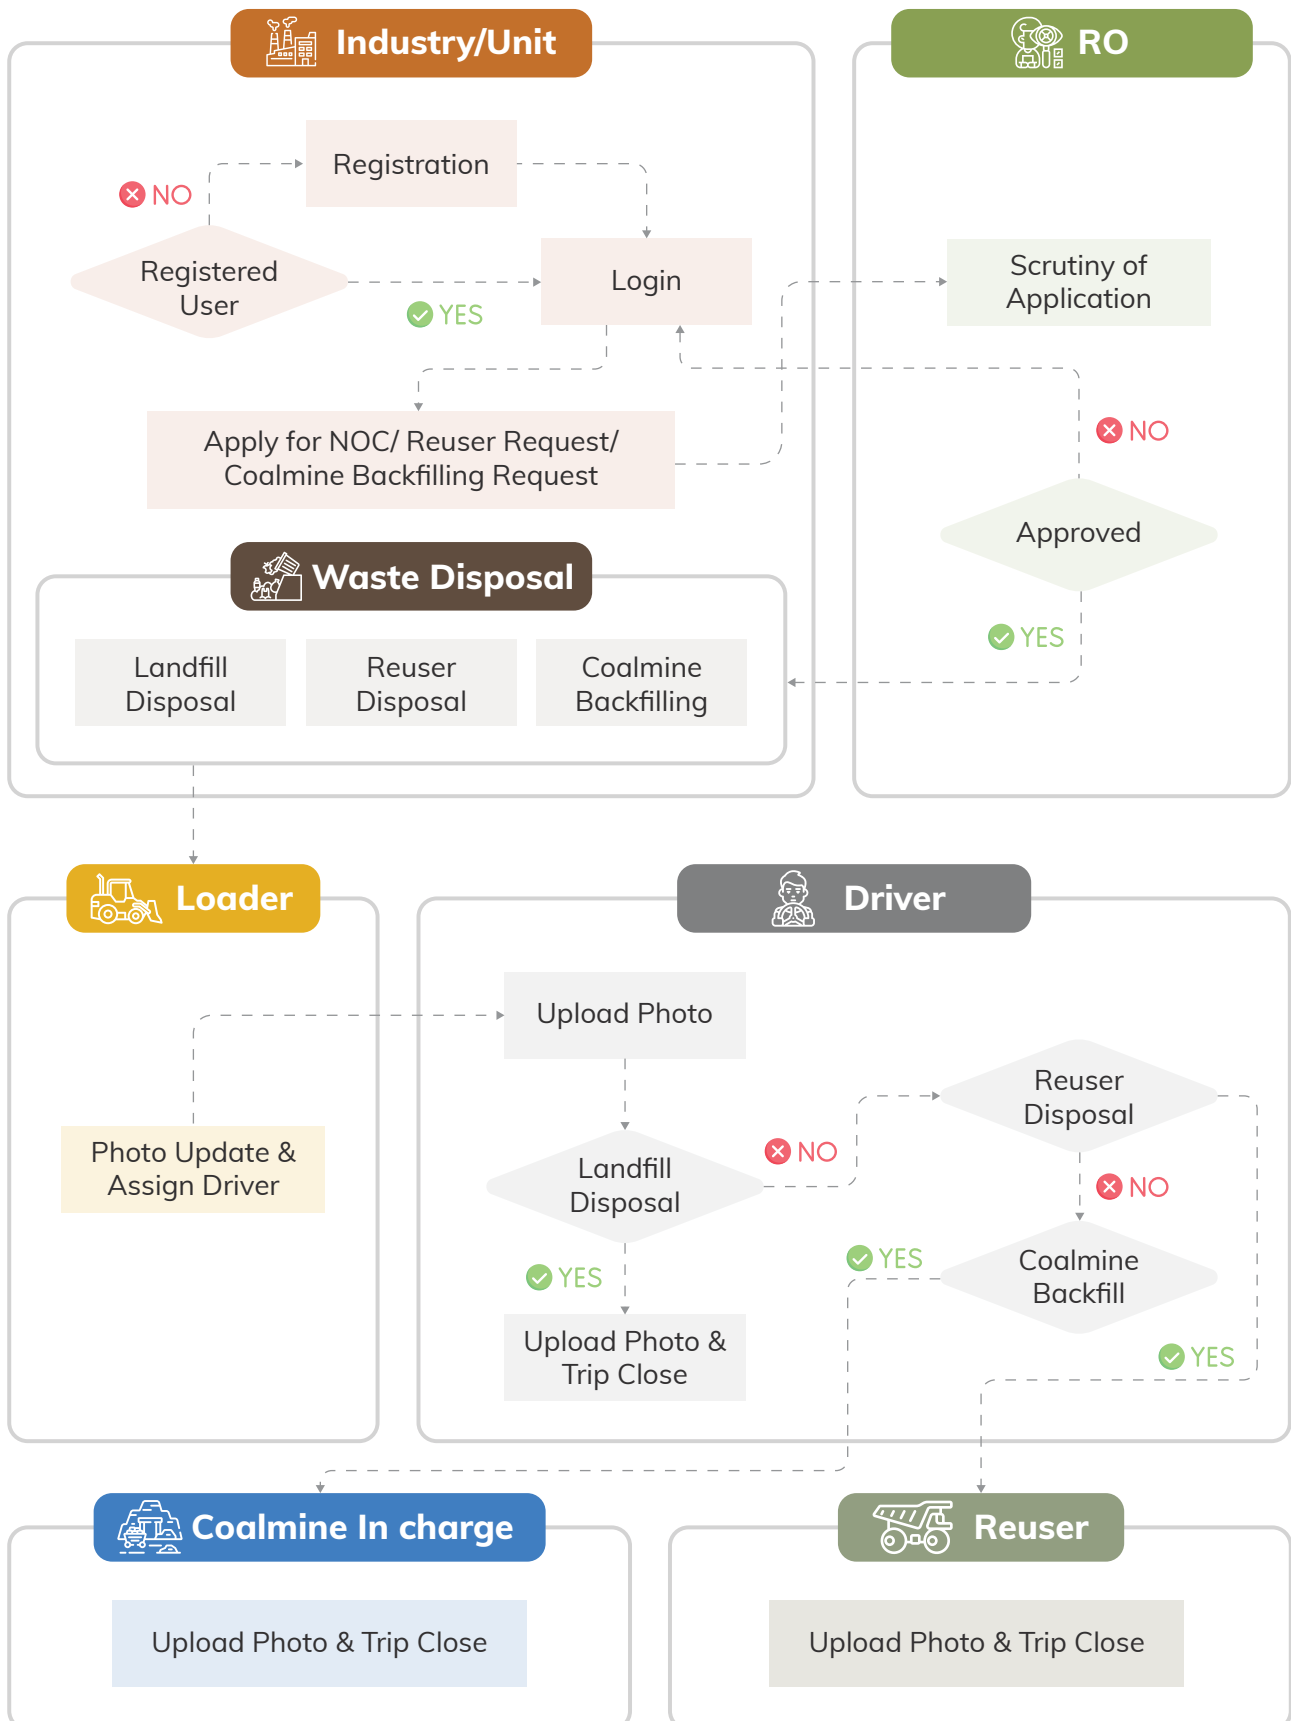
Industry/Unit

RO

Registration

NO

Registered User

YES

Login

Scrutiny of Application

Apply for NOC/ Reuser Request/ Coalmine Backfilling Request

NO

Approved

Waste Disposal

YES

Landfill Disposal

Reuser Disposal

Coalmine Backfilling

Loader

Driver

Upload Photo

Reuser Disposal

Photo Update & Assign Driver

NO

Landfill Disposal

NO

YES

Coalmine Backfill

YES

YES

Upload Photo & Trip Close

Coalmine In charge

Reuser

Upload Photo & Trip Close

Upload Photo & Trip Close